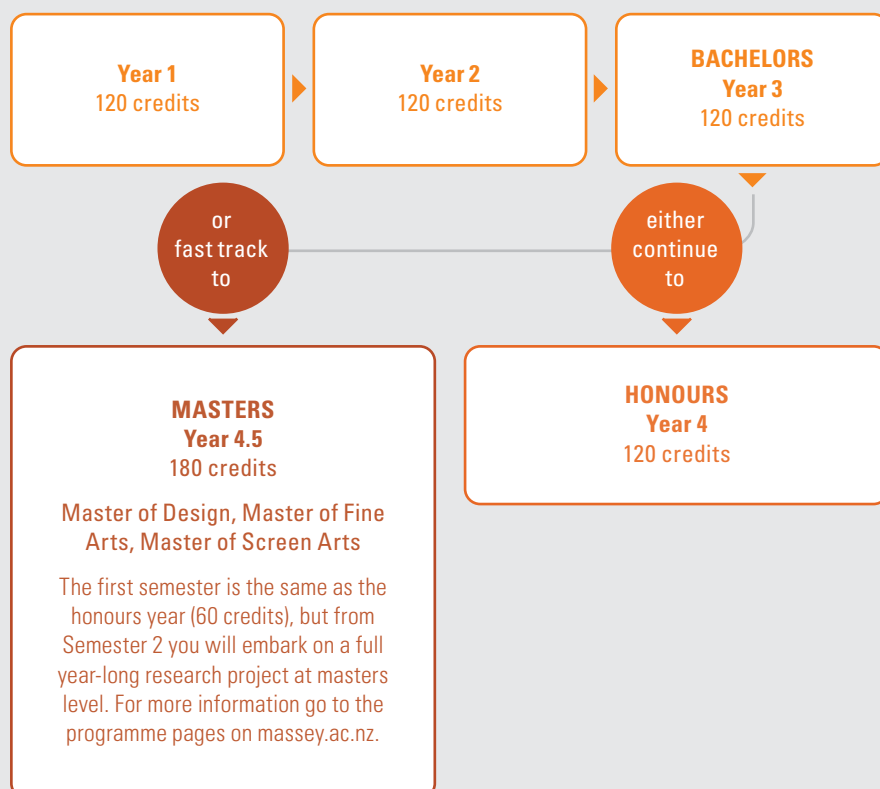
Year 1
120 credits

Year 2
120 credits

BACHELORS
Year 3
120 credits

or
fast track
to

either
continue
to

MASTERS
Year 4.5
180 credits

Master of Design, Master of Fine Arts, Master of Screen Arts

The first semester is the same as the honours year (60 credits), but from Semester 2 you will embark on a full year-long research project at masters level. For more information go to the programme pages on massey.ac.nz.

HONOURS
Year 4
120 credits